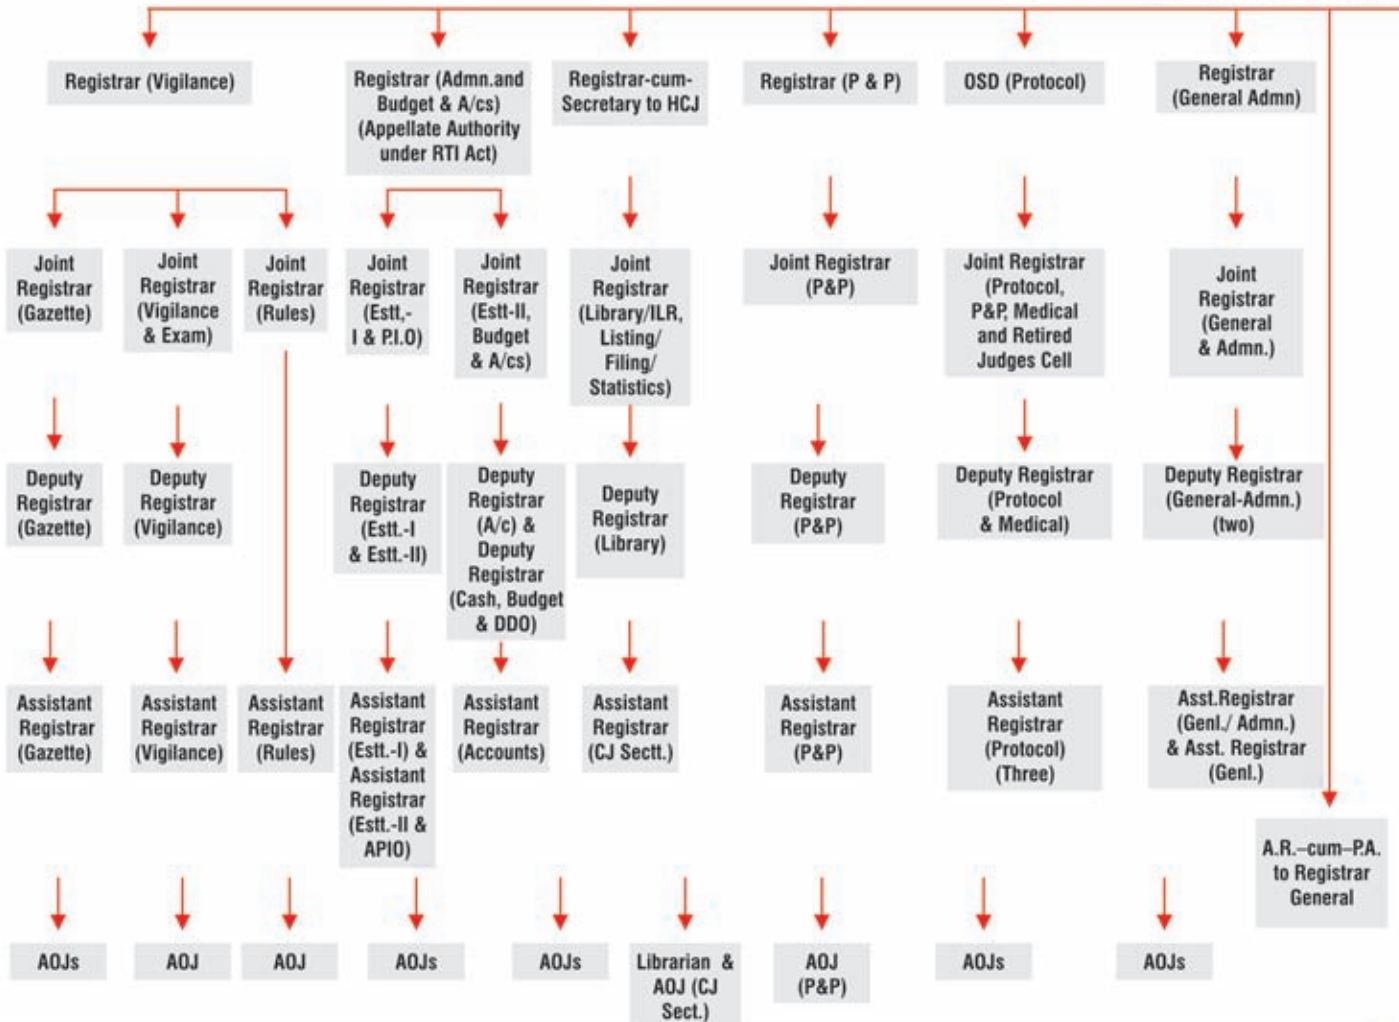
Registrar (Vigilance)

Registrar (Admn.and Budget & A/cs) (Appellate Authority under RTI Act)

Registrar-cum-Secretary to HCJ

Registrar (P & P)

OSD (Protocol)

Registrar (General Admn)

Joint Registrar (Gazette)

Joint Registrar (Vigilance & Exam)

Joint Registrar (Rules)

Joint Registrar (Estt,-I & P.I.O)

Joint Registrar (Estt-II, Budget & A/cs)

Joint Registrar (Library/ILR, Listing/ Filing/ Statistics)

Joint Registrar (P&P)

Joint Registrar (Protocol, P&P, Medical and Retired Judges Cell

Joint Registrar (General & Admn.)

Deputy Registrar (Gazette)

Deputy Registrar (Vigilance)

Deputy Registrar (Estt.-I & Estt.-II)

Deputy Registrar (A/c) & Deputy Registrar (Cash, Budget & DDO)

Deputy Registrar (Library)

Deputy Registrar (P&P)

Deputy Registrar (Protocol & Medical)

Deputy Registrar (General-Admn.) (two)

Assistant Registrar (Gazette)

Assistant Registrar (Vigilance)

Assistant Registrar (Rules)

Assistant Registrar (Estt.-I) & Assistant Registrar (Estt.-II & APIO)

Assistant Registrar (Accounts)

Assistant Registrar (CJ Sectt.)

Assistant Registrar (P&P)

Assistant Registrar (Protocol) (Three)

Asst.Registrar (Genl./ Admn.) & Asst. Registrar (Genl.)

A.R.-cum-P.A. to Registrar General

AOJs

AOJ

AOJ

AOJs

AOJs

Librarian & AOJ (CJ Sect.)

AOJ (P&P)

AOJs

AOJs